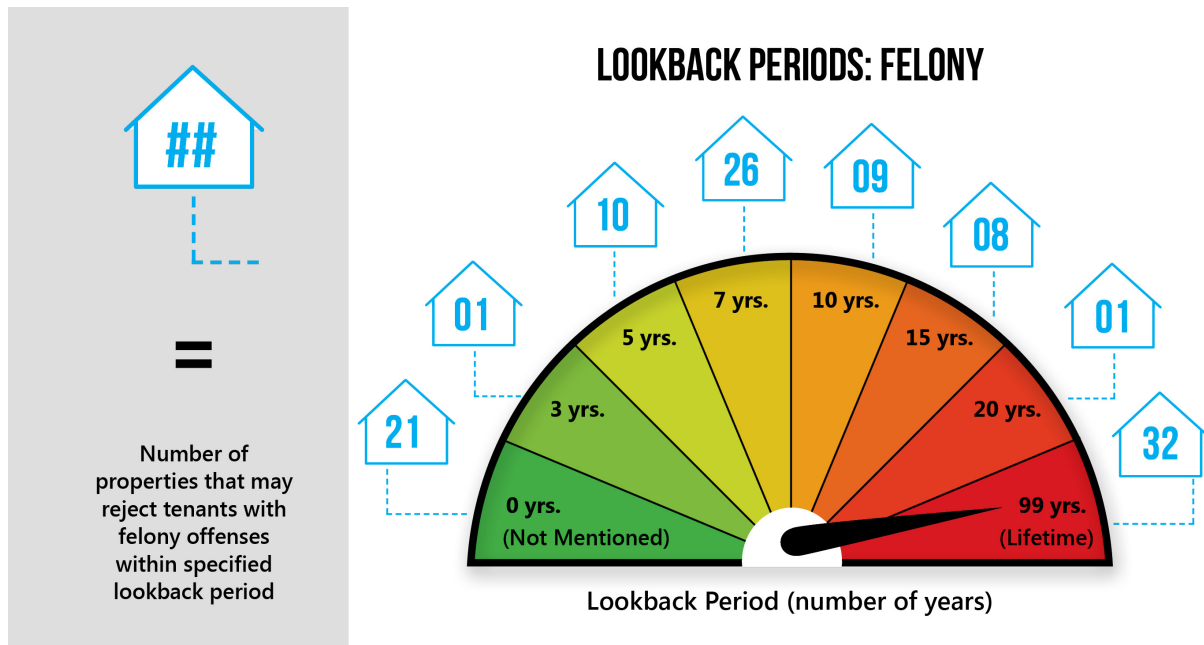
##

=

Number of properties that may reject tenants with felony offenses within specified lookback period

LOOKBACK PERIODS: FELONY

21
01
10
26
09
08
01
32

0 yrs. (Not Mentioned)
3 yrs.
5 yrs.
7 yrs.
10 yrs.
15 yrs.
20 yrs.
99 yrs. (Lifetime)

Lookback Period (number of years)